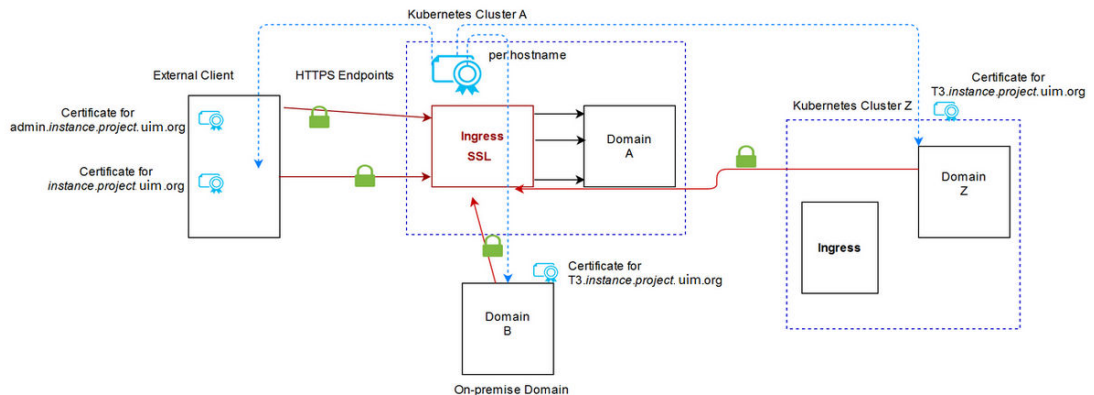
Kubernetes Cluster A

per hostname

External Client

HTTPS Endpoints

Certificate for admin.*instance.project.*uim.org

Certificate for *instance.project* uim.org

Ingress

SSL

Domain A

Certificate for T3.*instance.project.*uim.org

Kubernetes Cluster Z

Domain Z

Ingress

Certificate for T3.*instance.project.* uim.org

Domain B

On-premise Domain